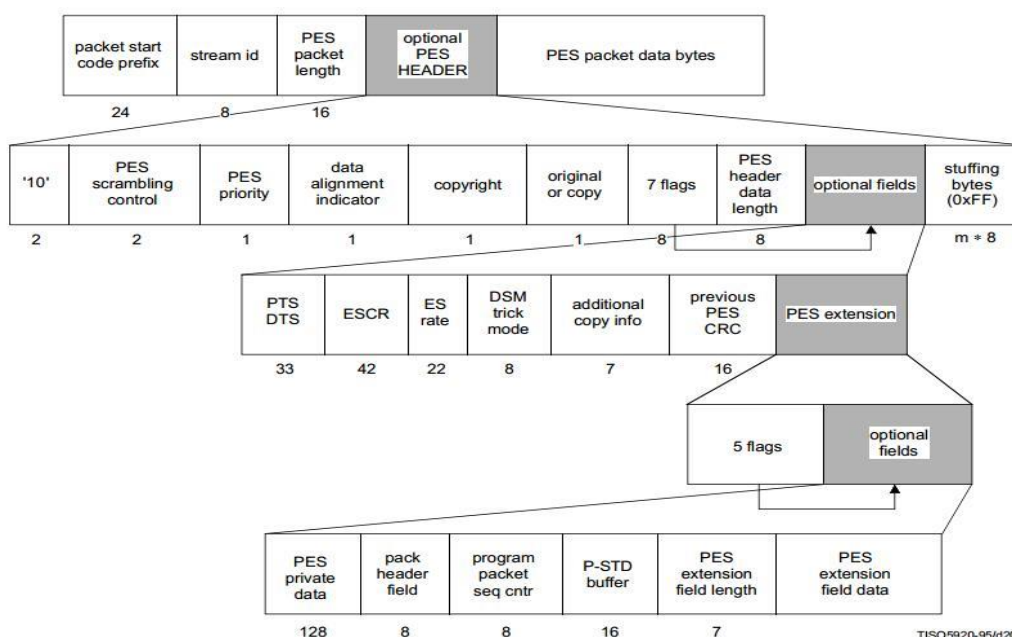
| packet start code prefix | stream id | PES packet length | optional PES HEADER | PES packet data bytes |
|---|---|---|---|---|
| 24 | 8 | 16 | | |

| '10' | PES scrambling control | PES priority | data alignment indicator | copyright | original or copy | 7 flags | PES header data length | optional fields | stuffing bytes (0xFF) |
|---|---|---|---|---|---|---|---|---|---|
| 2 | 2 | 1 | 1 | 1 | 1 | 8 | 8 | | m * 8 |

| PTS DTS | ESCR | ES rate | DSM trick mode | additional copy info | previous PES CRC | PES extension |
|---|---|---|---|---|---|---|
| 33 | 42 | 22 | 8 | 7 | 16 | |

| 5 flags | optional fields |
|---|---|

| PES private data | pack header field | program packet seq cntr | P-STD buffer | PES extension field length | PES extension field data |
|---|---|---|---|---|---|
| 128 | 8 | 8 | 16 | 7 | |

TISO5920-95/d2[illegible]